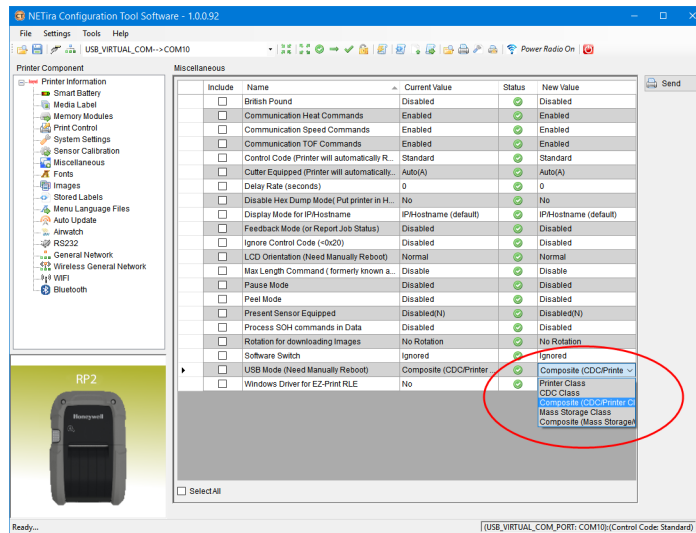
NETira Configuration Tool Software - 1.0.0.92

File Settings Tools Help

USB_VIRTUAL_COM-->COM10

Power Radio On

Printer Component

Printer Information
Smart Battery
Media Label
Memory Modules
Print Control
System Settings
Sensor Calibration
Miscellaneous
Fonts
Images
Stored Labels
Menu Language Files
Auto Update
Airwatch
RS232
General Network
Wireless General Network
WIFI
Bluetooth

RP2

Honeywell

Miscellaneous

Send

| Include | Name | Current Value | Status | New Value |
|---|---|---|---|---|
| | British Pound | Disabled | | Disabled |
| | Communication Heat Commands | Enabled | | Enabled |
| | Communication Speed Commands | Enabled | | Enabled |
| | Communication TOF Commands | Enabled | | Enabled |
| | Control Code (Printer will automatically R... | Standard | | Standard |
| | Cutter Equipped (Printer will automatically... | Auto(A) | | Auto(A) |
| | Delay Rate (seconds) | 0 | | 0 |
| | Disable Hex Dump Mode( Put printer in H... | No | | No |
| | Display Mode for IP/Hostname | IP/Hostname (default) | | IP/Hostname (default) |
| | Feedback Mode (or Report Job Status) | Disabled | | Disabled |
| | Ignore Control Code (<0x20) | Disabled | | Disabled |
| | LCD Orientation (Need Manually Reboot) | Normal | | Normal |
| | Max Length Command ( formerly known a... | Disable | | Disable |
| | Pause Mode | Disabled | | Disabled |
| | Peel Mode | Disabled | | Disabled |
| | Present Sensor Equipped | Disabled(N) | | Disabled(N) |
| | Process SOH commands in Data | Disabled | | Disabled |
| | Rotation for downloading Images | No Rotation | | No Rotation |
| | Software Switch | Ignored | | Ignored |
| | USB Mode (Need Manually Reboot) | Composite (CDC/Printer ... | | Composite (CDC/Printe |
| | Windows Driver for EZ-Print RLE | No | | |

Printer Class
CDC Class
Composite (CDC/Printer Cl
Mass Storage Class
Composite (Mass Storage/

Select All

Ready...

(USB_VIRTUAL_COM_PORT: COM10):(Control Code: Standard)